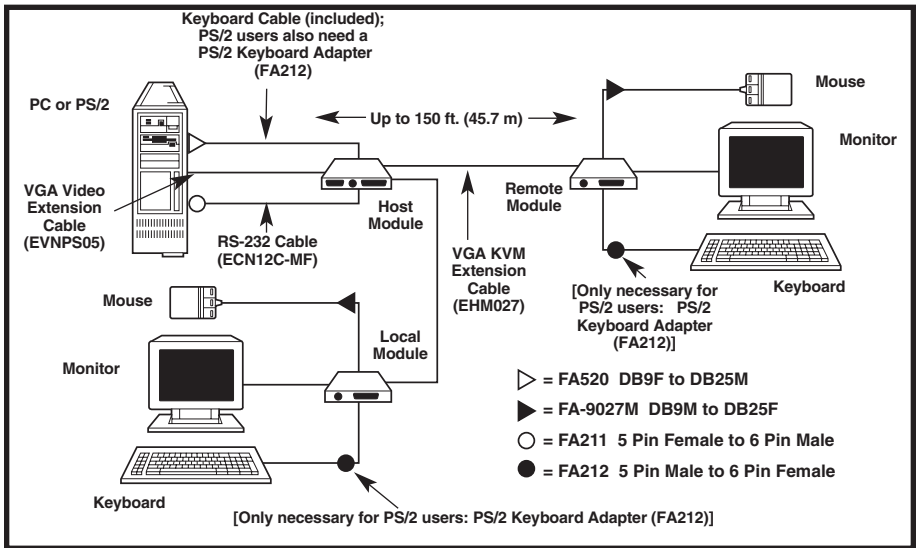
Keyboard Cable (included); PS/2 users also need a PS/2 Keyboard Adapter (FA212)

PC or PS/2

Up to 150 ft. (45.7 m)

Mouse

Monitor

VGA Video Extension Cable (EVNPS05)

Host Module

Remote Module

RS-232 Cable (ECN12C-MF)

VGA KVM Extension Cable (EHM027)

[Only necessary for PS/2 users: PS/2 Keyboard Adapter (FA212)]

Keyboard

Mouse

Local Module

Monitor

▷ = FA520 DB9F to DB25M

▶ = FA-9027M DB9M to DB25F

○ = FA211 5 Pin Female to 6 Pin Male

● = FA212 5 Pin Male to 6 Pin Female

Keyboard

[Only necessary for PS/2 users: PS/2 Keyboard Adapter (FA212)]